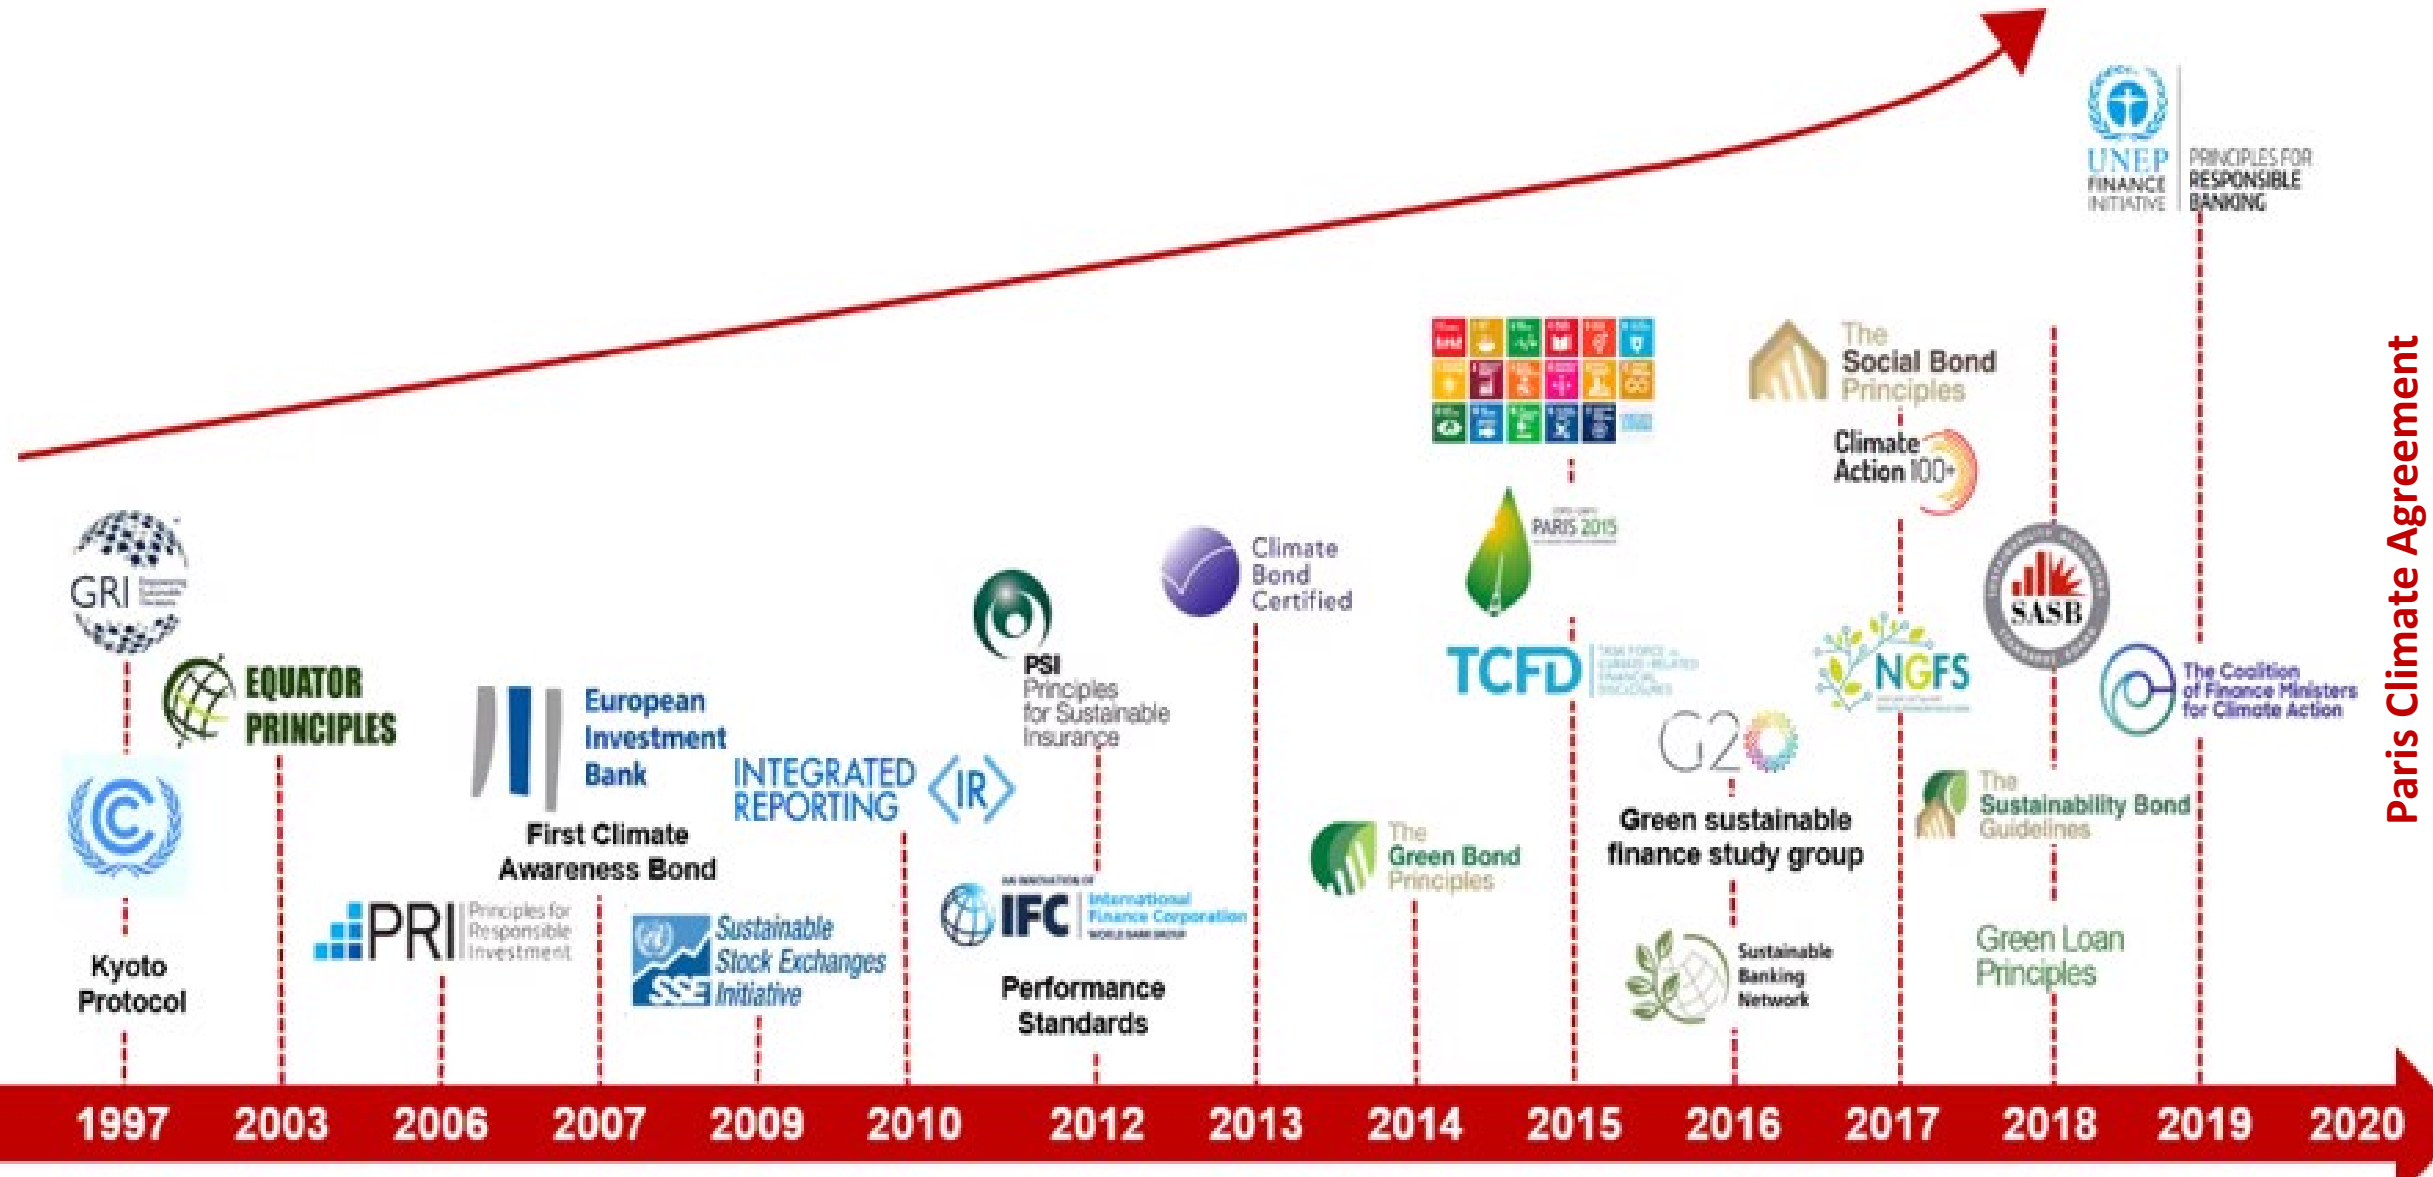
UNEP FINANCE INITIATIVE
PRINCIPLES FOR RESPONSIBLE BANKING

The Social Bond Principles

Climate Action 100+

PARIS 2015

Climate Bond Certified

GRI

EQUATOR PRINCIPLES

PSI Principles for Sustainable Insurance

TCFD

NGFS

SASB

The Coalition of Finance Ministers for Climate Action

Paris Climate Agreement

European Investment Bank

INTEGRATED REPORTING <IR>

G20

First Climate Awareness Bond

Green sustainable finance study group

The Sustainability Bond Guidelines

The Green Bond Principles

PRI Principles for Responsible Investment

Sustainable Stock Exchanges SSE Initiative

IFC International Finance Corporation

Green Loan Principles

Kyoto Protocol

Performance Standards

Sustainable Banking Network

1997 2003 2006 2007 2009 2010 2012 2013 2014 2015 2016 2017 2018 2019 2020